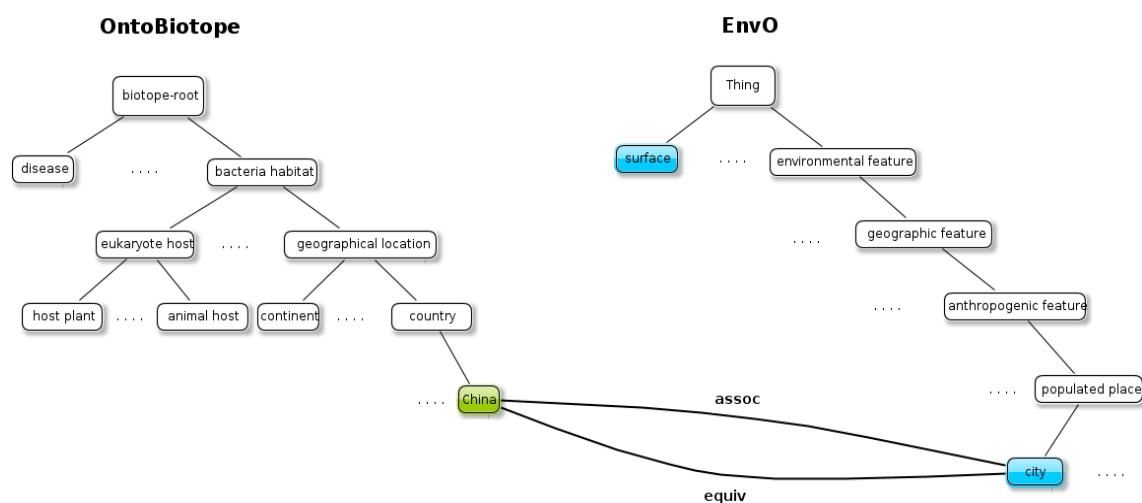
OntoBiotope

biotope-root

disease

....

bacteria habitat

eukaryote host

....

geographical location

host plant

....

animal host

continent

....

country

....

China

EnvO

Thing

surface

....

environmental feature

....

geographic feature

....

anthropogenic feature

....

populated place

city

....

assoc

equiv